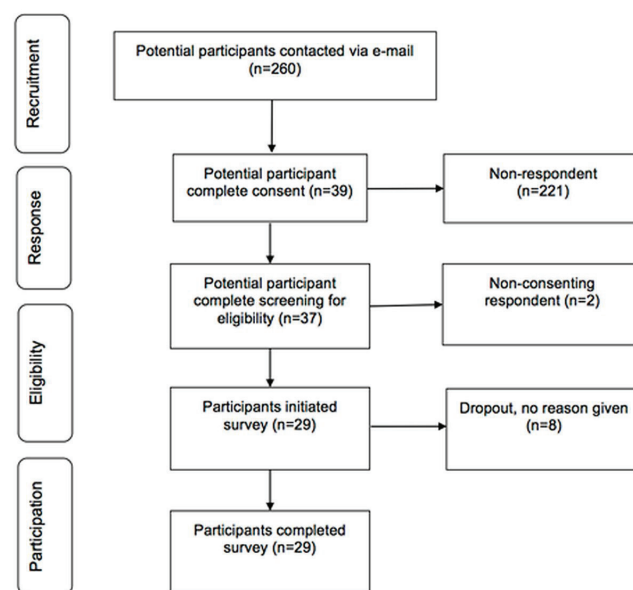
Recruitment

Potential participants contacted via e-mail (n=260)

Response

Potential participant complete consent (n=39)

Non-respondent (n=221)

Potential participant complete screening for eligibility (n=37)

Non-consenting respondent (n=2)

Eligibility

Participants initiated survey (n=29)

Dropout, no reason given (n=8)

Participation

Participants completed survey (n=29)